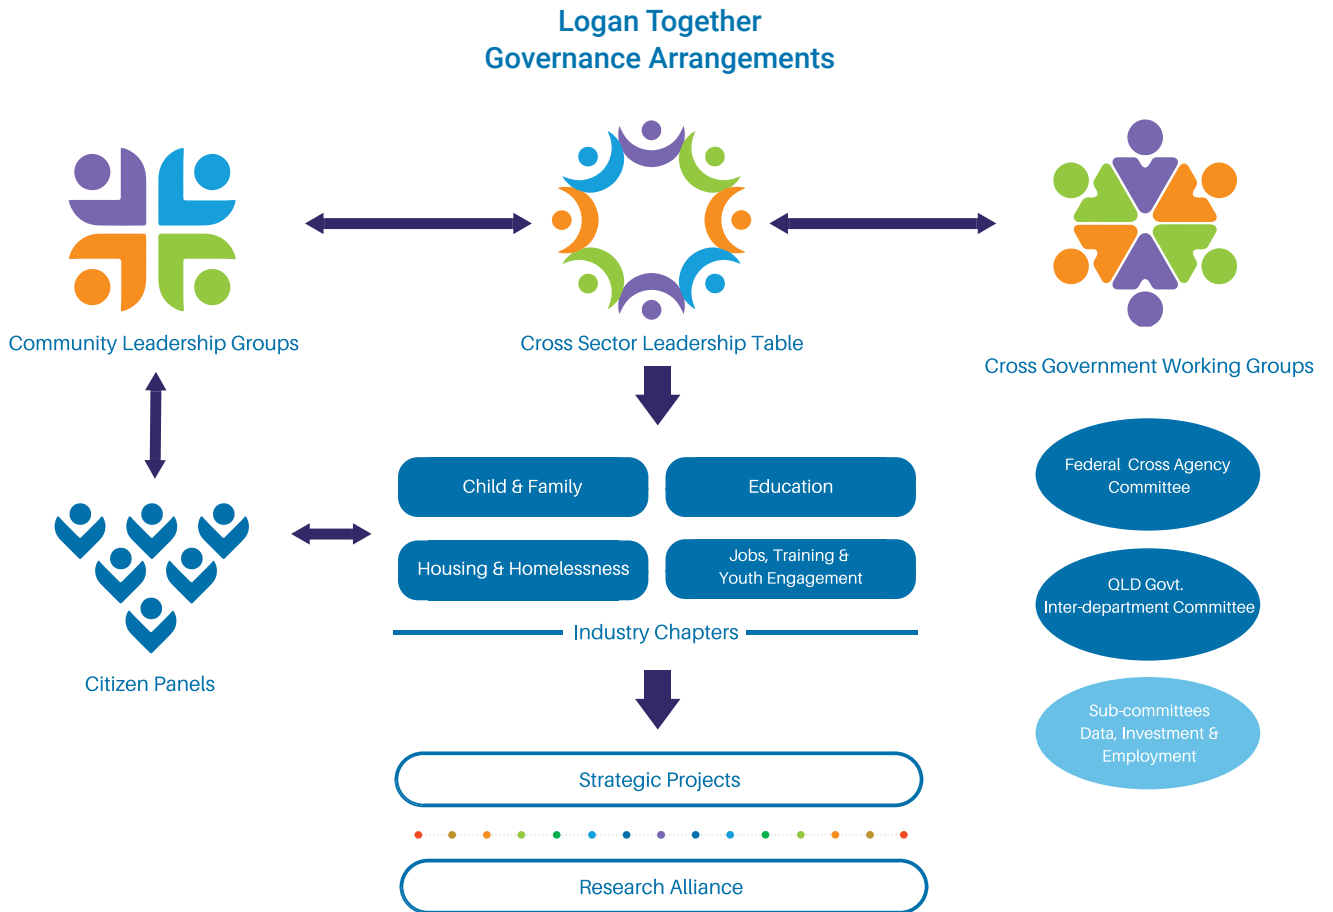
Logan Together
Governance Arrangements

Community Leadership Groups

Cross Sector Leadership Table

Cross Government Working Groups

Child & Family

Education

Housing & Homelessness

Jobs, Training & Youth Engagement

Industry Chapters

Federal Cross Agency Committee

QLD Govt. Inter-department Committee

Sub-committees Data, Investment & Employment

Citizen Panels

Strategic Projects

Research Alliance